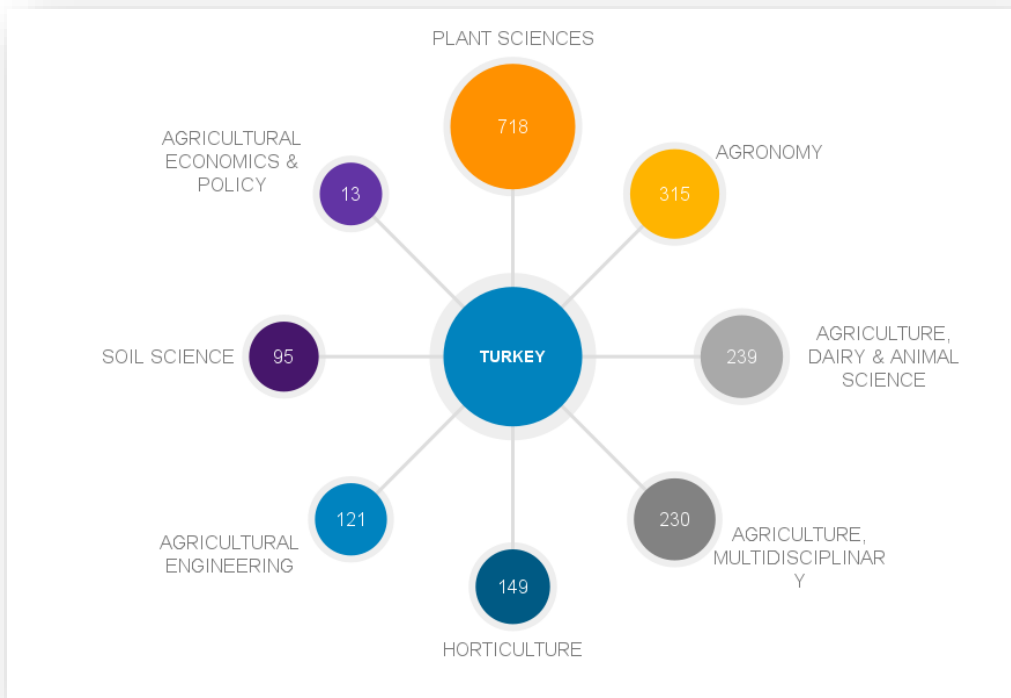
PLANT SCIENCES
718

AGRICULTURAL ECONOMICS & POLICY
13

AGRONOMY
315

SOIL SCIENCE
95

TURKEY

239
AGRICULTURE, DAIRY & ANIMAL SCIENCE

121
AGRICULTURAL ENGINEERING

230
AGRICULTURE, MULTIDISCIPLINAR Y

149
HORTICULTURE